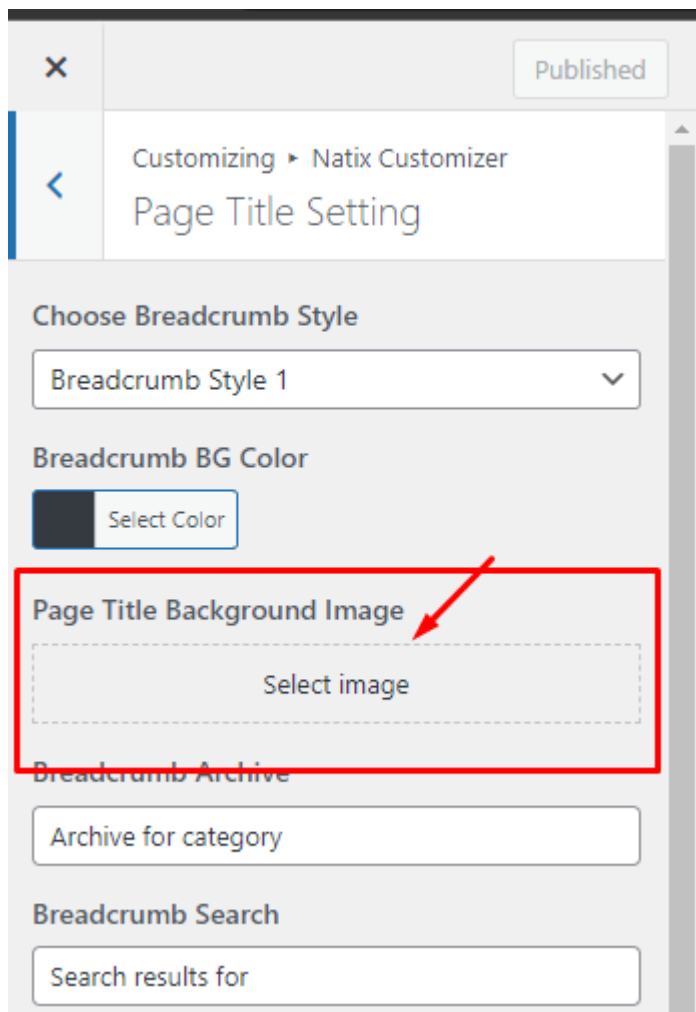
×

Published

<

Customizing ▸ Natix Customizer

Page Title Setting

Choose Breadcrumb Style

Breadcrumb Style 1

Breadcrumb BG Color

Select Color

Page Title Background Image

Select image

Breadcrumb Archive

Archive for category

Breadcrumb Search

Search results for